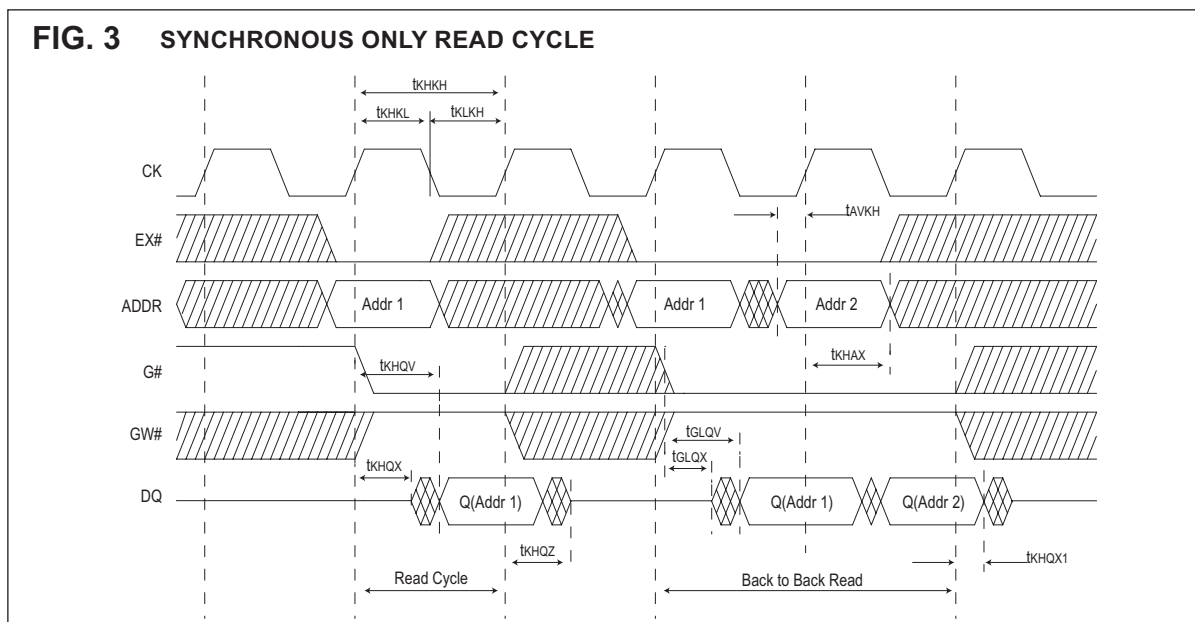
FIG. 3 SYNCHRONOUS ONLY READ CYCLE

$t_{KHKH}$

$t_{KHKL}$

$t_{KLKH}$

CK

$t_{AVKH}$

EX#

ADDR

Addr 1

Addr 1

Addr 2

G#

$t_{KHQV}$

$t_{KHAX}$

GW#

$t_{GLQV}$

$t_{GLQX}$

$t_{KHQX}$

DQ

Q(Addr 1)

Q(Addr 1)

Q(Addr 2)

$t_{KHQZ}$

$t_{KHQX1}$

Read Cycle

Back to Back Read